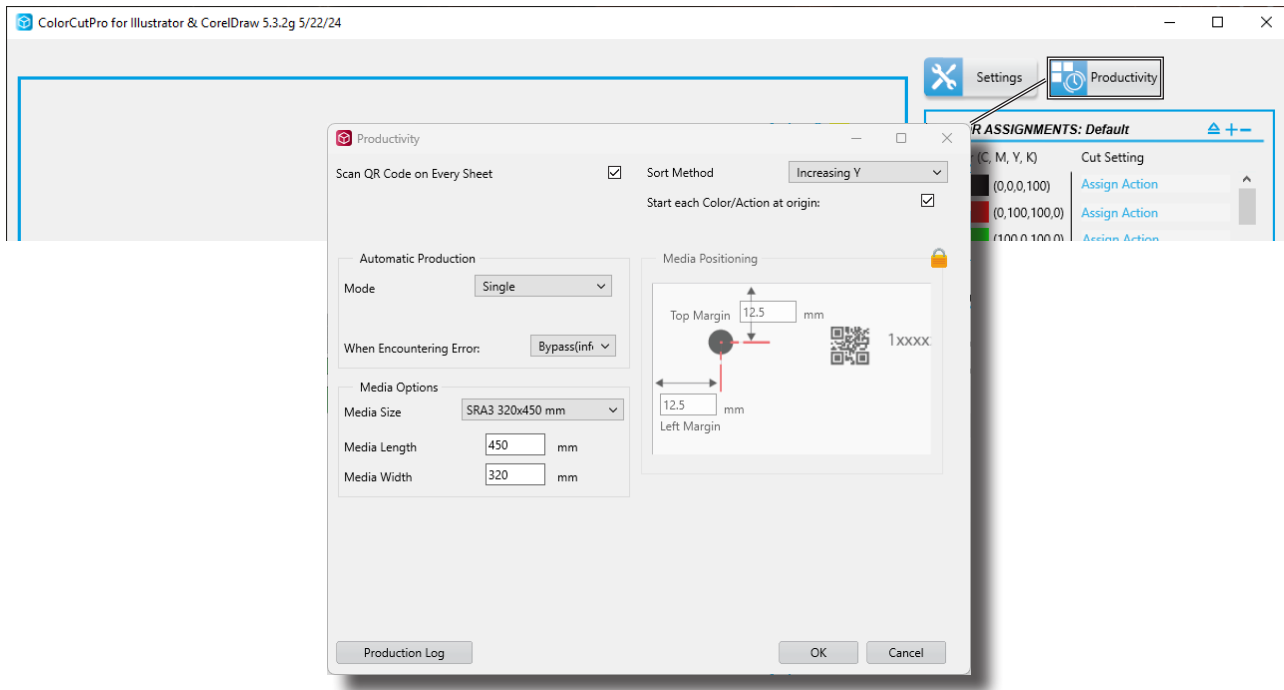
ColorCutPro for Illustrator & CorelDraw 5.3.2g 5/22/24

Settings
Productivity

R ASSIGNMENTS: Default
(C, M, Y, K)
Cut Setting
(0,0,0,100) Assign Action
(0,100,100,0) Assign Action
(100,0,100,0) Assign Action

Productivity

Scan QR Code on Every Sheet ☑
Sort Method Increasing Y
Start each Color/Action at origin: ☑

Automatic Production
Mode Single
When Encountering Error: Bypass(inf

Media Options
Media Size SRA3 320x450 mm
Media Length 450 mm
Media Width 320 mm

Media Positioning
Top Margin 12.5 mm
1xxxx
12.5 mm
Left Margin

Production Log
OK
Cancel